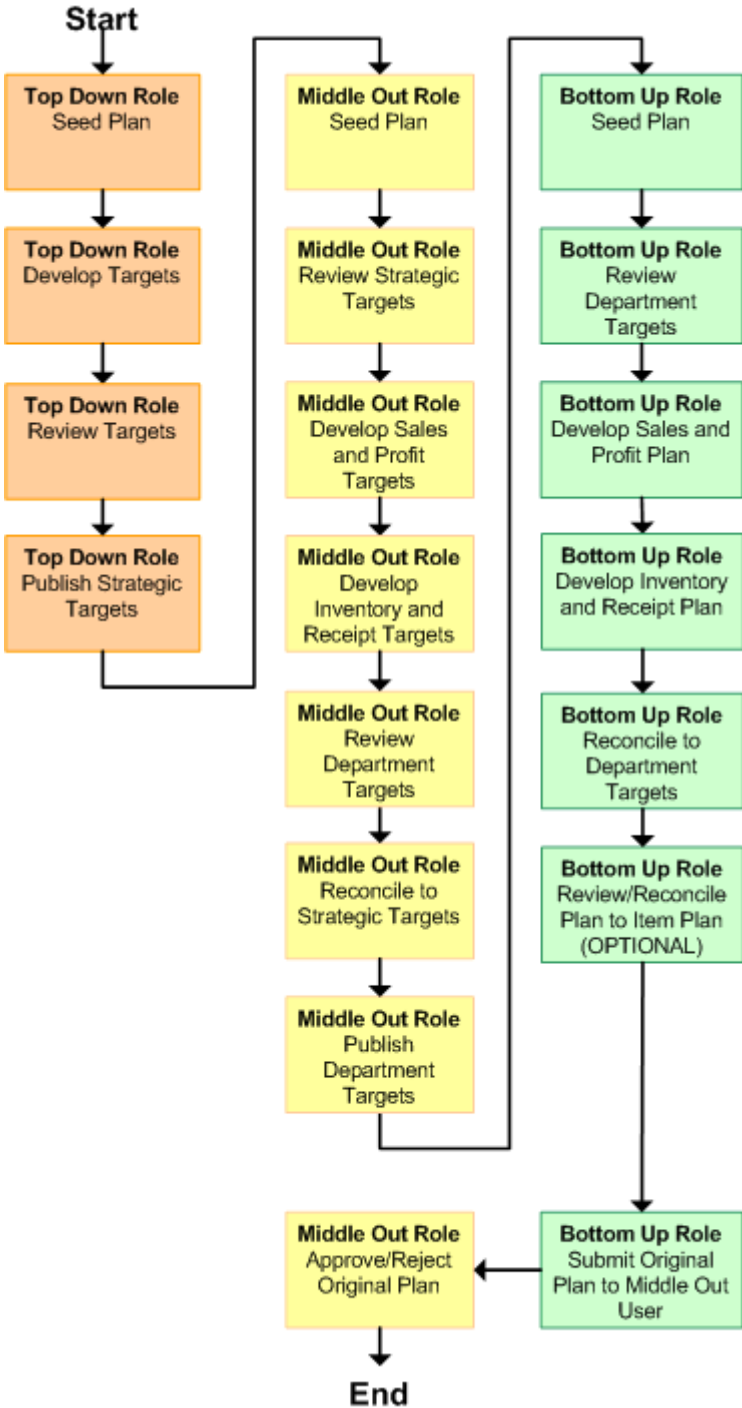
Start

Top Down Role
Seed Plan

Top Down Role
Develop Targets

Top Down Role
Review Targets

Top Down Role
Publish Strategic Targets

Middle Out Role
Seed Plan

Middle Out Role
Review Strategic Targets

Middle Out Role
Develop Sales and Profit Targets

Middle Out Role
Develop Inventory and Receipt Targets

Middle Out Role
Review Department Targets

Middle Out Role
Reconcile to Strategic Targets

Middle Out Role
Publish Department Targets

Bottom Up Role
Seed Plan

Bottom Up Role
Review Department Targets

Bottom Up Role
Develop Sales and Profit Plan

Bottom Up Role
Develop Inventory and Receipt Plan

Bottom Up Role
Reconcile to Department Targets

Bottom Up Role
Review/Reconcile Plan to Item Plan (OPTIONAL)

Bottom Up Role
Submit Original Plan to Middle Out User

Middle Out Role
Approve/Reject Original Plan

End